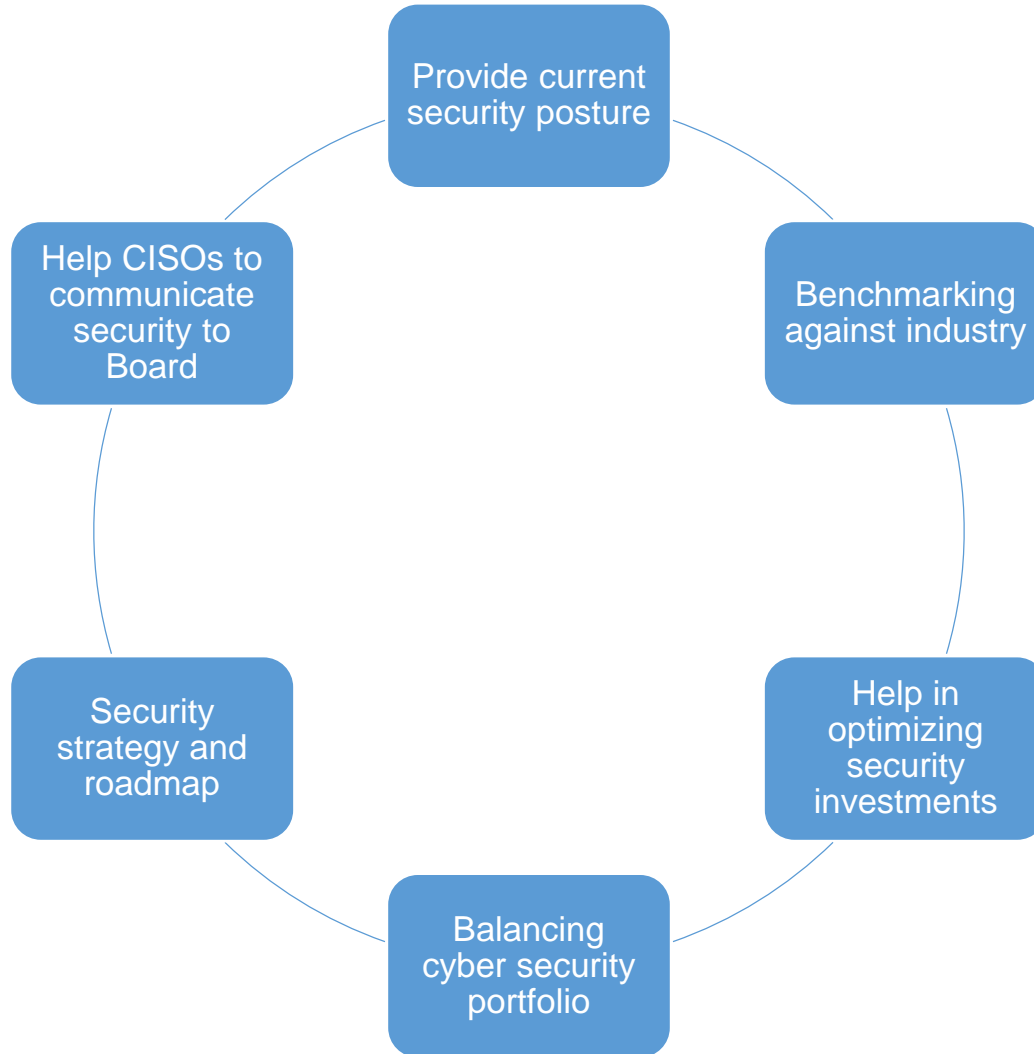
Provide current security posture

Benchmarking against industry

Help in optimizing security investments

Balancing cyber security portfolio

Security strategy and roadmap

Help CISOs to communicate security to Board